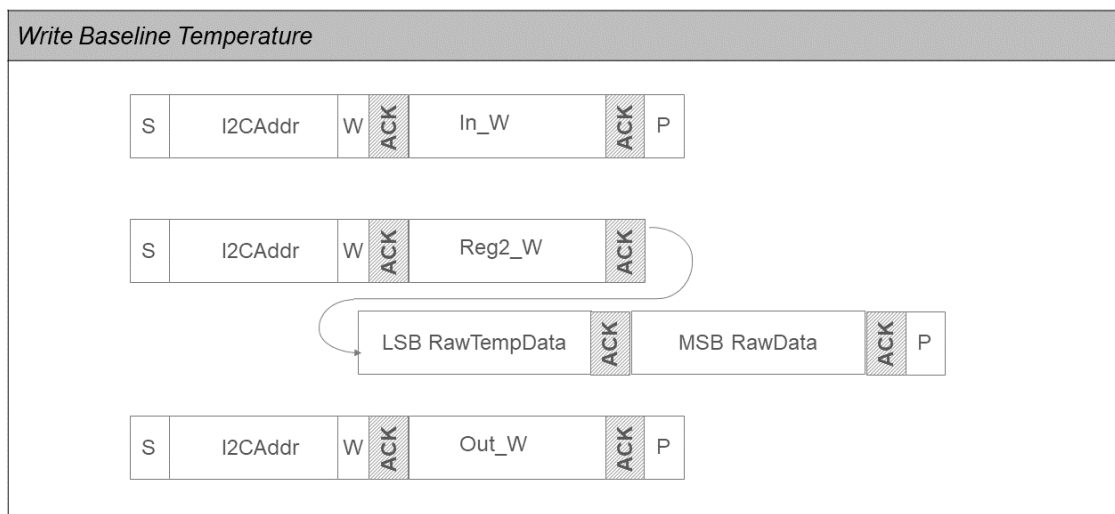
Write Baseline Temperature

| S | I2CAddr | W | ACK | In_W | ACK | P |
|---|---|---|---|---|---|---|

| S | I2CAddr | W | ACK | Reg2_W | ACK |
|---|---|---|---|---|---|

| LSB RawTempData | ACK | MSB RawData | ACK | P |
|---|---|---|---|---|

| S | I2CAddr | W | ACK | Out_W | ACK | P |
|---|---|---|---|---|---|---|